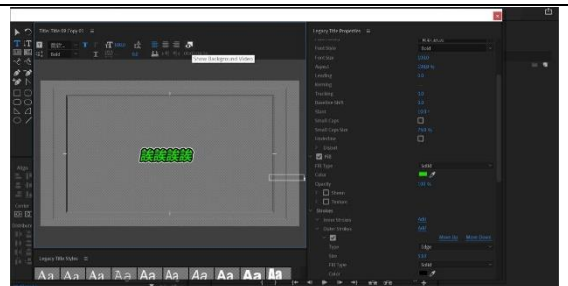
Title: Title 09 Copy 01

Show Background Video

Legacy Title Properties

Font Style
Bold
Font Size
Aspect
Leading
Kerning
Tracking
Baseline Shift
Slant
Small Caps
Small Caps Size
Underline
Distort
Fill
Fill Type
Solid
Color
Opacity
Sheen
Texture
Strokes
Inner Strokes
Add
Outer Strokes
Add
Move Up
Move Down
Type
Edge
Size
Fill Type
Solid
Color

賤賤賤賤

Align
Center
Distribute

Legacy Title Styles

Aa Aa Aa Aa Aa Aa Aa Aa Aa Aa